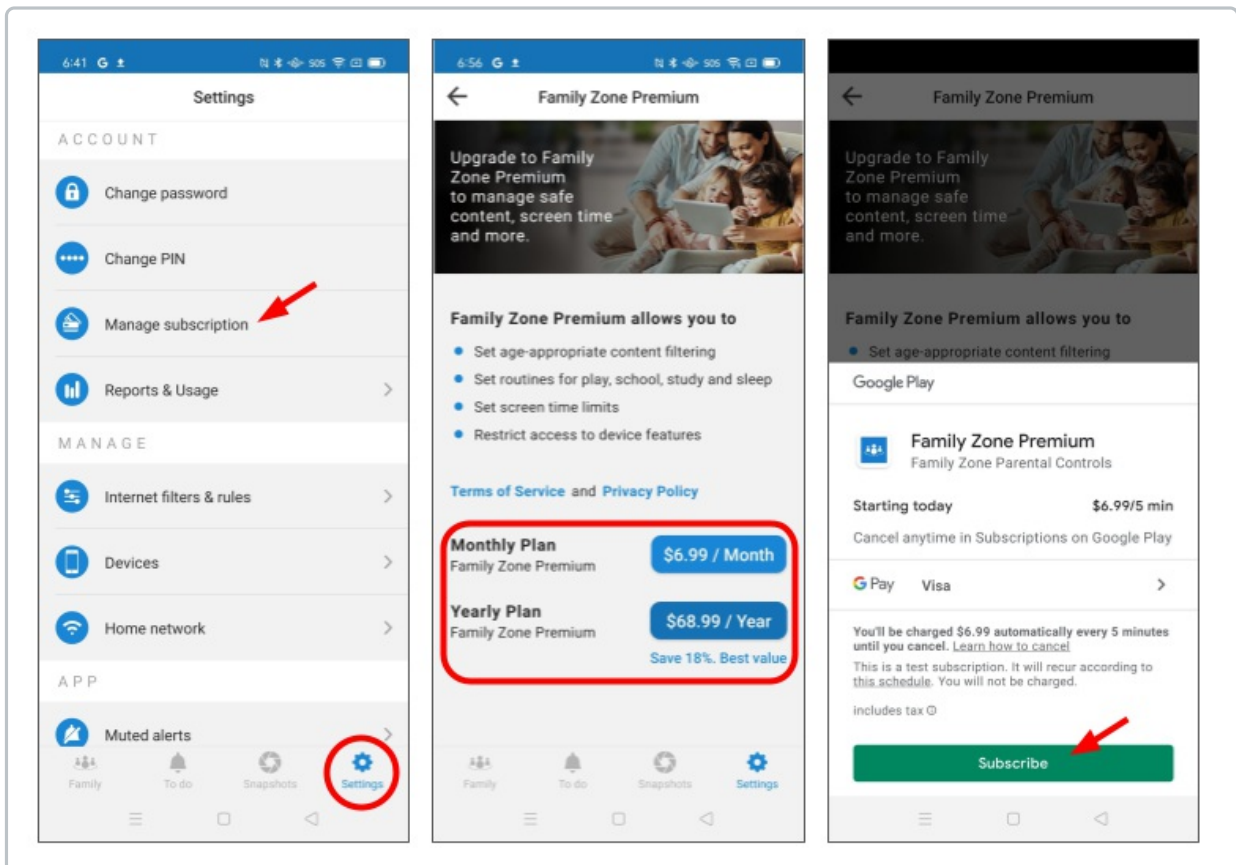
6:41 G

Settings

ACCOUNT

Change password

Change PIN

Manage subscription

Reports & Usage

MANAGE

Internet filters & rules

Devices

Home network

APP

Muted alerts

Family To do Snapshots Settings

6:56 G

Family Zone Premium

Upgrade to Family Zone Premium to manage safe content, screen time and more.

Family Zone Premium allows you to

- Set age-appropriate content filtering
- Set routines for play, school, study and sleep
- Set screen time limits
- Restrict access to device features

Terms of Service and Privacy Policy

Monthly Plan
Family Zone Premium
$6.99 / Month

Yearly Plan
Family Zone Premium
$68.99 / Year
Save 18%. Best value

Family To do Snapshots Settings

Family Zone Premium

Upgrade to Family Zone Premium to manage safe content, screen time and more.

Family Zone Premium allows you to

- Set age-appropriate content filtering

Google Play

Family Zone Premium
Family Zone Parental Controls

Starting today $6.99/5 min

Cancel anytime in Subscriptions on Google Play

G Pay Visa

You'll be charged $6.99 automatically every 5 minutes until you cancel. Learn how to cancel

This is a test subscription. It will recur according to this schedule. You will not be charged.

includes tax

Subscribe